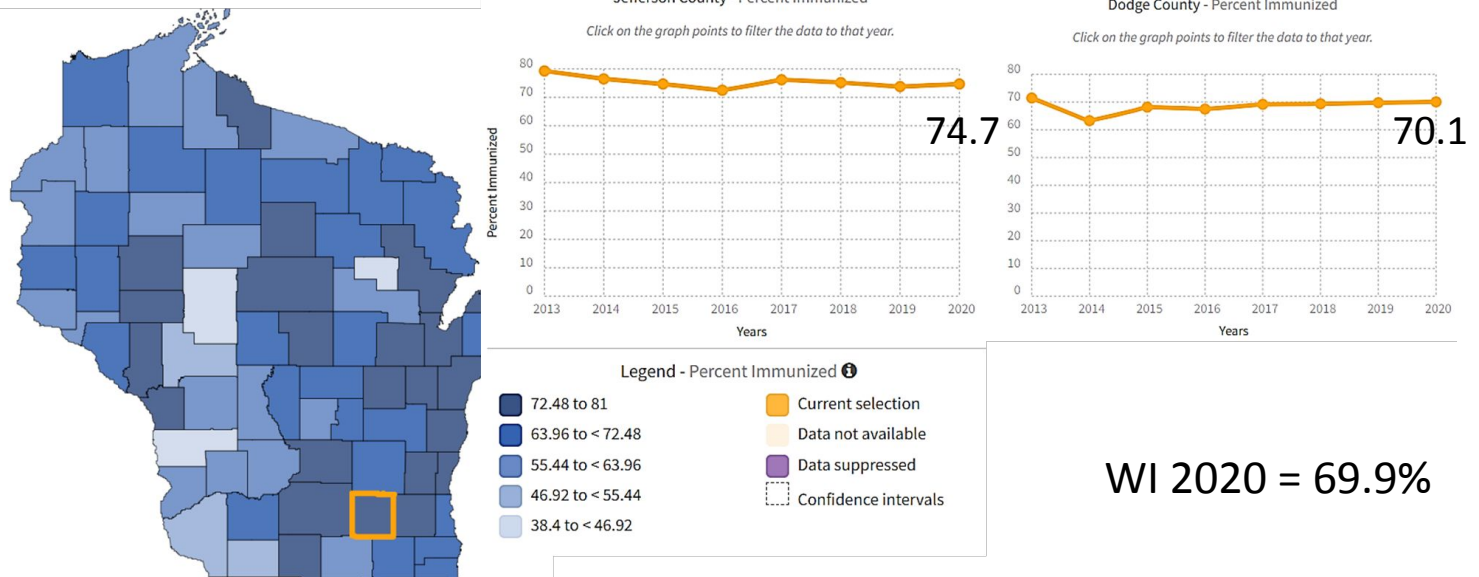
Jefferson County - Percent Immunized

Click on the graph points to filter the data to that year.

80
70
60
50
40
30
20
10
0

Percent Immunized

2013 2014 2015 2016 2017 2018 2019 2020

Years

74.7

Dodge County - Percent Immunized

Click on the graph points to filter the data to that year.

80
70
60
50
40
30
20
10
0

2013 2014 2015 2016 2017 2018 2019 2020

Years

70.1

Legend - Percent Immunized

72.48 to 81
63.96 to < 72.48
55.44 to < 63.96
46.92 to < 55.44
38.4 to < 46.92

Current selection
Data not available
Data suppressed
Confidence intervals

WI 2020 = 69.9%